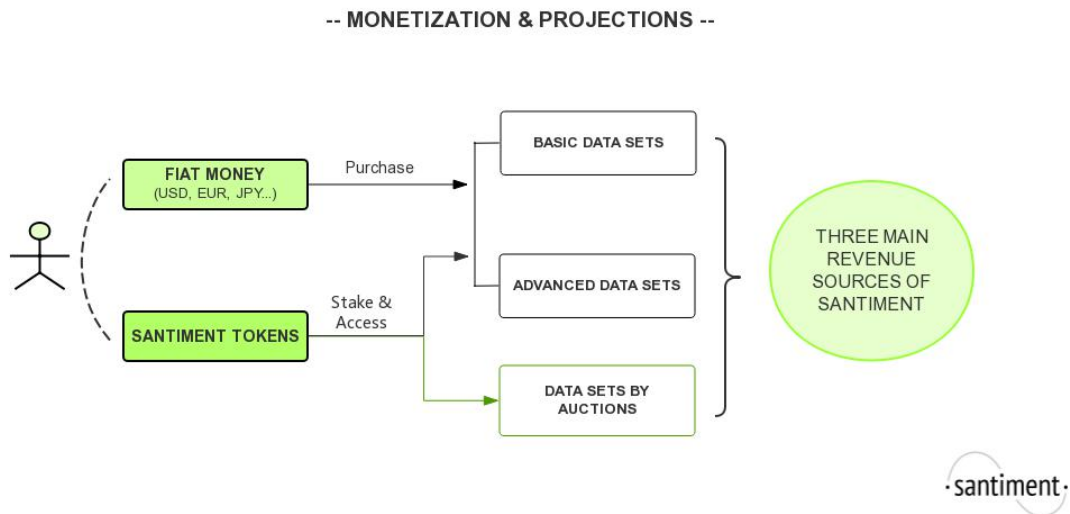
-- MONETIZATION & PROJECTIONS --

FIAT MONEY
(USD, EUR, JPY...)

Purchase

SANTIMENT TOKENS

Stake & Access

BASIC DATA SETS

ADVANCED DATA SETS

DATA SETS BY AUCTIONS

THREE MAIN REVENUE SOURCES OF SANTIMENT

·santiment·